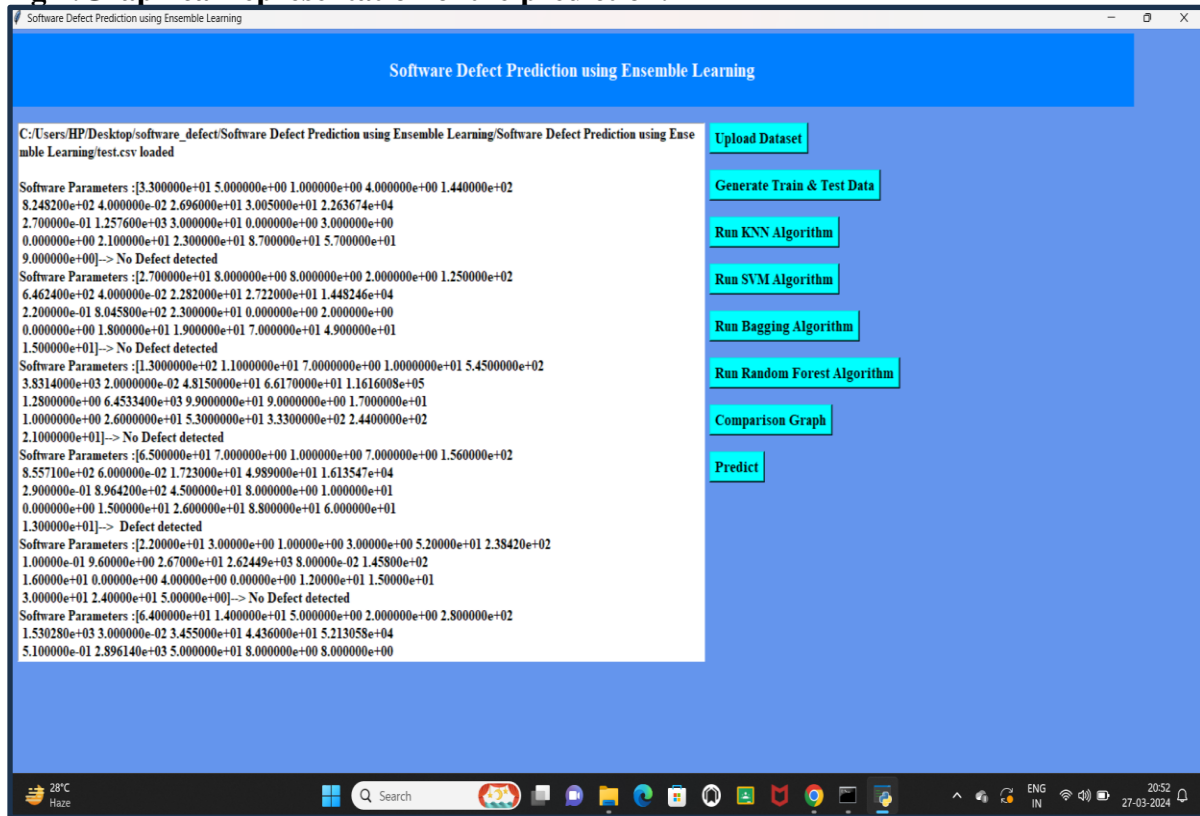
Software Defect Prediction using Ensemble Learning

Software Defect Prediction using Ensemble Learning

C:/Users/HP/Desktop/software_defect/Software Defect Prediction using Ensemble Learning/Software Defect Prediction using Ensemble Learning/test.csv loaded

Software Parameters :[3.300000e+01 5.000000e+00 1.000000e+00 4.000000e+00 1.440000e+02 8.248200e+02 4.000000e-02 2.696000e+01 3.005000e+01 2.263674e+04 2.700000e-01 1.257600e+03 3.000000e+01 0.000000e+00 3.000000e+00 0.000000e+00 2.100000e+01 2.300000e+01 8.700000e+01 5.700000e+01 9.000000e+00]--> No Defect detected
Software Parameters :[2.700000e+01 8.000000e+00 8.000000e+00 2.000000e+00 1.250000e+02 6.462400e+02 4.000000e-02 2.282000e+01 2.722000e+01 1.448246e+04 2.200000e-01 8.045800e+02 2.300000e+01 0.000000e+00 2.000000e+00 0.000000e+00 1.800000e+01 1.900000e+01 7.000000e+01 4.900000e+01 1.500000e+01]--> No Defect detected
Software Parameters :[1.3000000e+02 1.1000000e+01 7.0000000e+00 1.0000000e+01 5.4500000e+02 3.8314000e+03 2.0000000e-02 4.8150000e+01 6.6170000e+01 1.1616008e+05 1.2800000e+00 6.4533400e+03 9.9000000e+01 9.0000000e+00 1.7000000e+01 1.0000000e+00 2.6000000e+01 5.3000000e+01 3.3300000e+02 2.4400000e+02 2.1000000e+01]--> No Defect detected
Software Parameters :[6.500000e+01 7.000000e+00 1.000000e+00 7.000000e+00 1.560000e+02 8.557100e+02 6.000000e-02 1.723000e+01 4.989000e+01 1.613547e+04 2.900000e-01 8.964200e+02 4.500000e+01 8.000000e+00 1.000000e+01 0.000000e+00 1.500000e+01 2.600000e+01 8.800000e+01 6.000000e+01 1.300000e+01]--> Defect detected
Software Parameters :[2.20000e+01 3.00000e+00 1.00000e+00 3.00000e+00 5.20000e+01 2.38420e+02 1.00000e-01 9.60000e+00 2.67000e+01 2.62449e+03 8.00000e-02 1.45800e+02 1.60000e+01 0.00000e+00 4.00000e+00 0.00000e+00 1.20000e+01 1.50000e+01 3.00000e+01 2.40000e+01 5.00000e+00]--> No Defect detected
Software Parameters :[6.400000e+01 1.400000e+01 5.000000e+00 2.000000e+00 2.800000e+02 1.530280e+03 3.000000e-02 3.455000e+01 4.436000e+01 5.213058e+04 5.100000e-01 2.896140e+03 5.000000e+01 8.000000e+00 8.000000e+00

Upload Dataset
Generate Train & Test Data
Run KNN Algorithm
Run SVM Algorithm
Run Bagging Algorithm
Run Random Forest Algorithm
Comparison Graph
Predict

28°C
Haze
Search
ENG
IN
20:52
27-03-2024